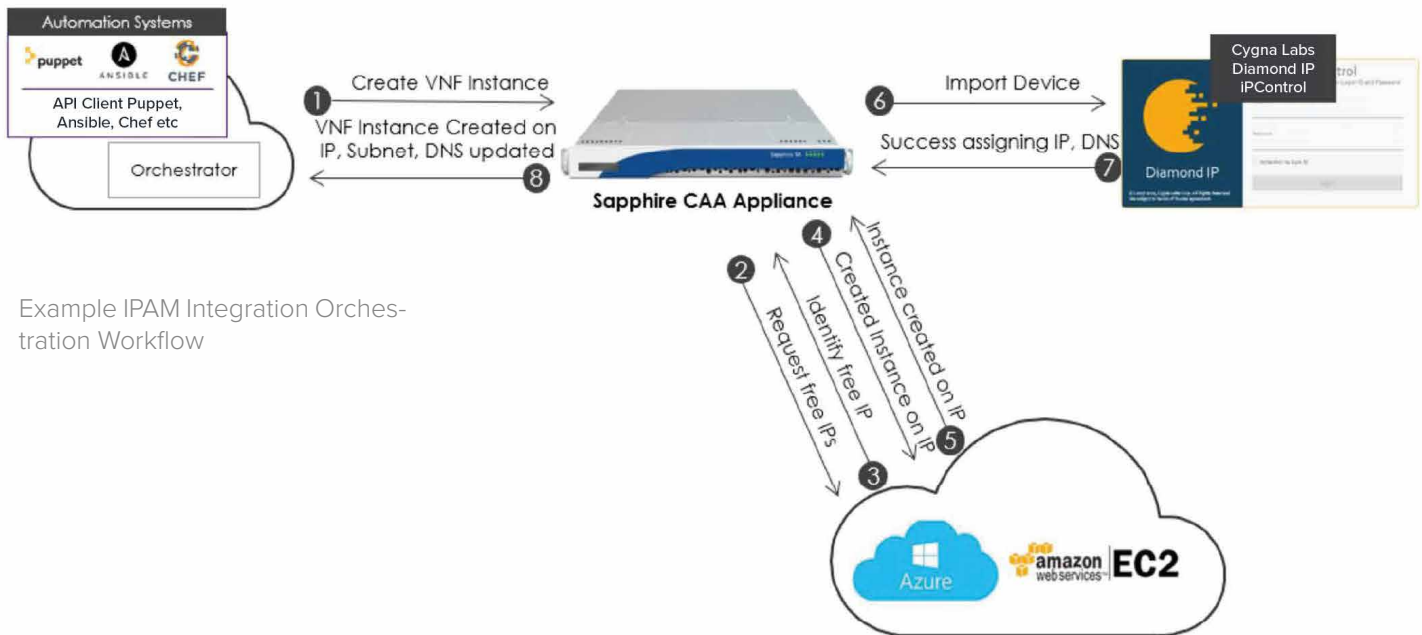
Automation Systems

puppet ANSIBLE CHEF

API Client Puppet, Ansible, Chef etc

Orchestrator

1 Create VNF Instance

VNF Instance Created on IP, Subnet, DNS updated 8

Sapphire CAA Appliance

6 Import Device

Success assigning IP, DNS 7

Cygna Labs Diamond IP iPControl

Diamond IP

Example IPAM Integration Orchestration Workflow

2 Request free IPs

Identify free IP 3

4 Created Instance on IP

Instance created on IP 5

Azure

amazon web services EC2